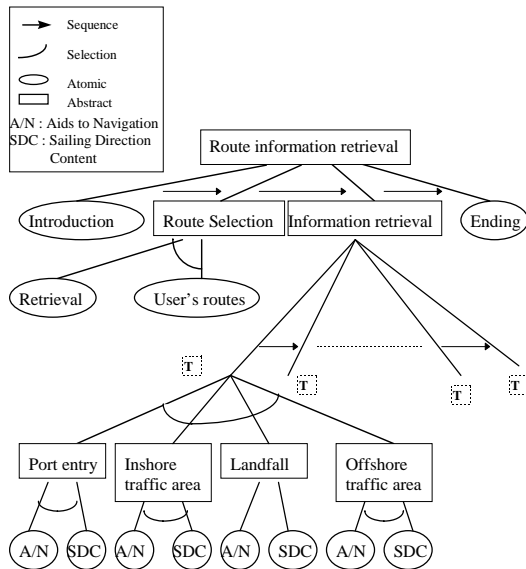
Sequence
Selection
Atomic
Abstract
A/N : Aids to Navigation
SDC : Sailing Direction Content

Route information retrieval

Introduction
Route Selection
Information retrieval
Ending

Retrieval
User's routes

T
T
T
T

Port entry
Inshore traffic area
Landfall
Offshore traffic area

A/N
SDC
A/N
SDC
A/N
SDC
A/N
SDC